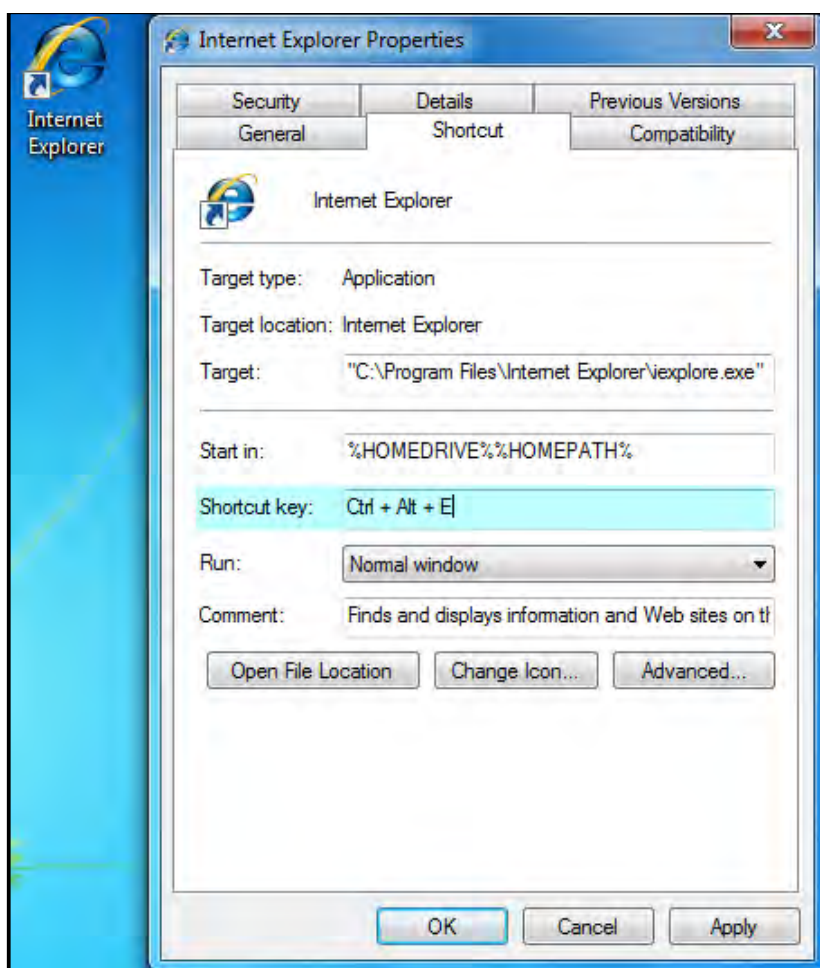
Internet Explorer

Internet Explorer Properties

Security
Details
Previous Versions
General
Shortcut
Compatibility

Internet Explorer

Target type: Application

Target location: Internet Explorer

Target: "C:\Program Files\Internet Explorer\iexplore.exe"

Start in: %HOMEDRIVE%%HOMEPATH%

Shortcut key: Ctrl + Alt + E

Run: Normal window

Comment: Finds and displays information and Web sites on tl

Open File Location
Change Icon...
Advanced...

OK
Cancel
Apply